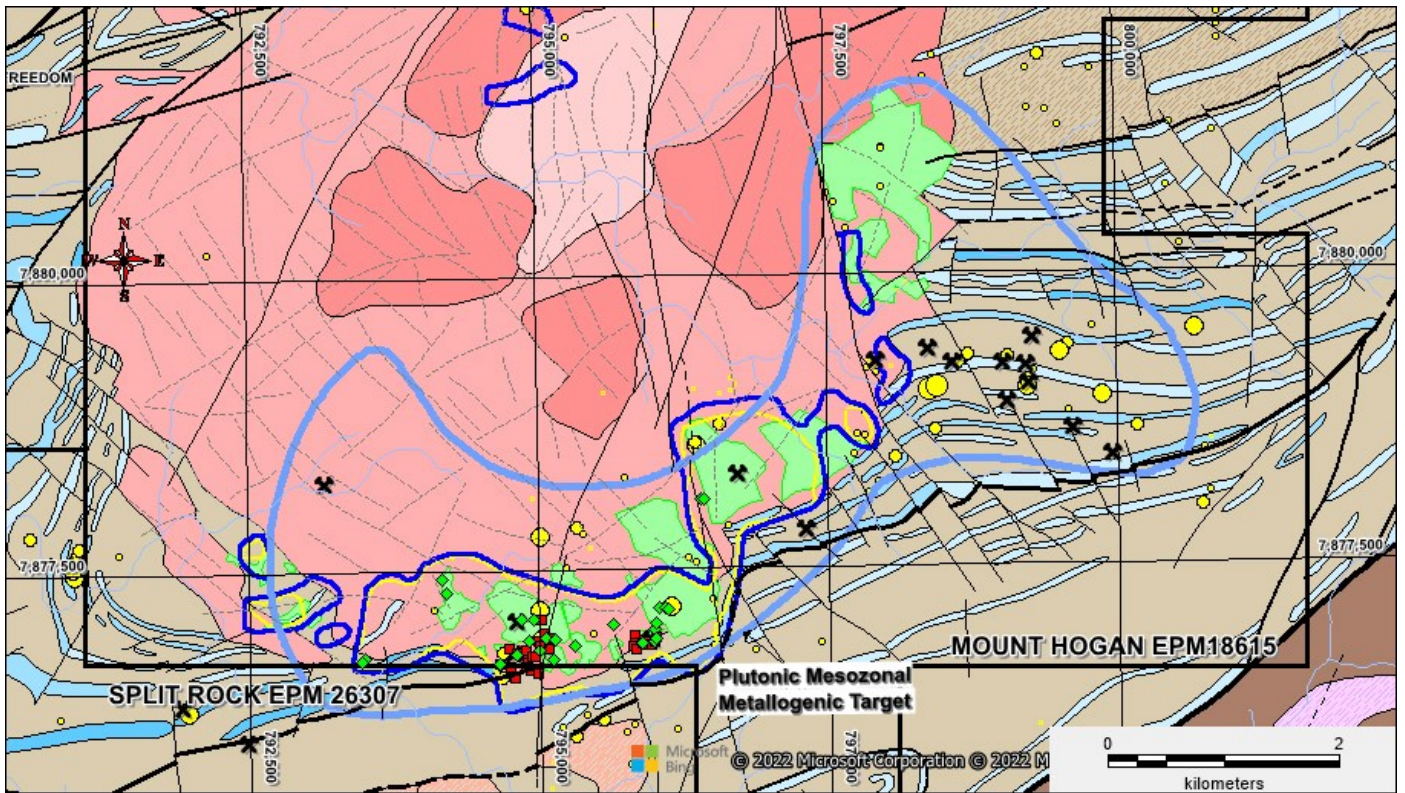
REEDOM
792,500
795,000
797,500
800,000
N
W
E
S
7,880,000
7,880,000
7,877,500
7,877,500
MOUNT HOGAN EPM18615
SPLIT ROCK EPM 26307
Plutonic Mesozonal Metallogenic Target
792,500
795,000
797,500
Microsoft Bing
© 2022 Microsoft Corporation © 2022 M
0
2
kilometers